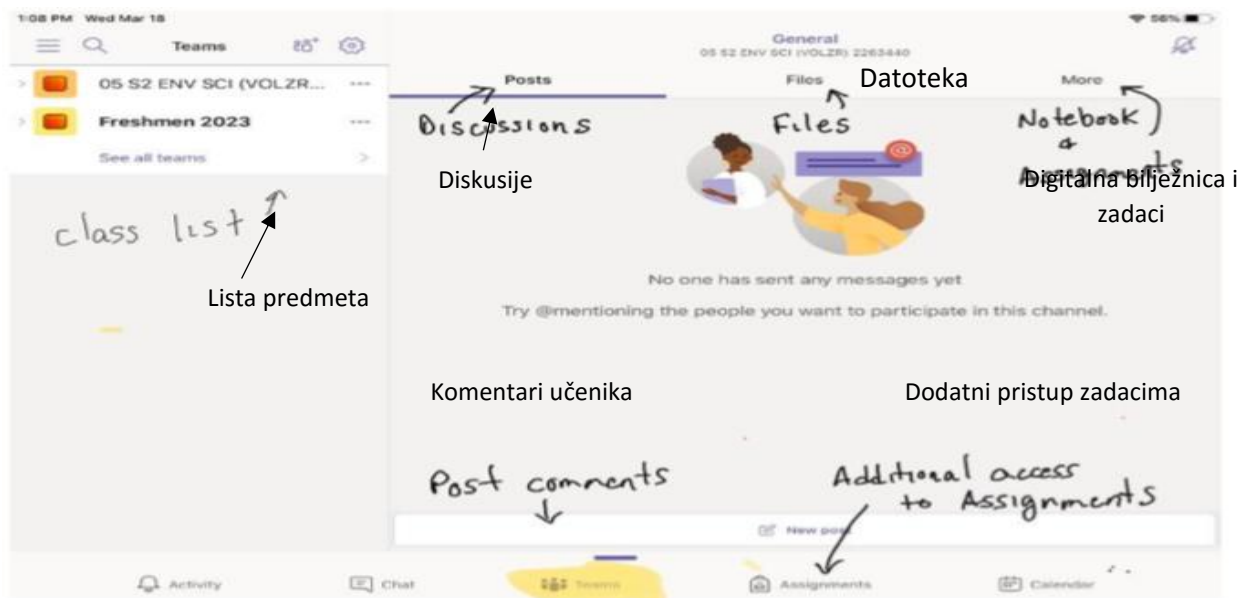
1:08 PM Wed Mar 18

56%

Teams

05 S2 ENV SCI (VOLZR...

Freshmen 2023

See all teams

class list

Lista predmeta

General
05 S2 ENV SCI (VOLZR) 2263440

Posts

Files

Datoteka

More

Discussions

Files

Notebook & Assignments

Diskusije

Digitalna bilježnica i zadaci

No one has sent any messages yet

Try @mentioning the people you want to participate in this channel.

Komentari učenika

Dodatni pristup zadacima

Post comments

Additional access to Assignments

New post

Activity

Chat

Teams

Assignments

Calendar